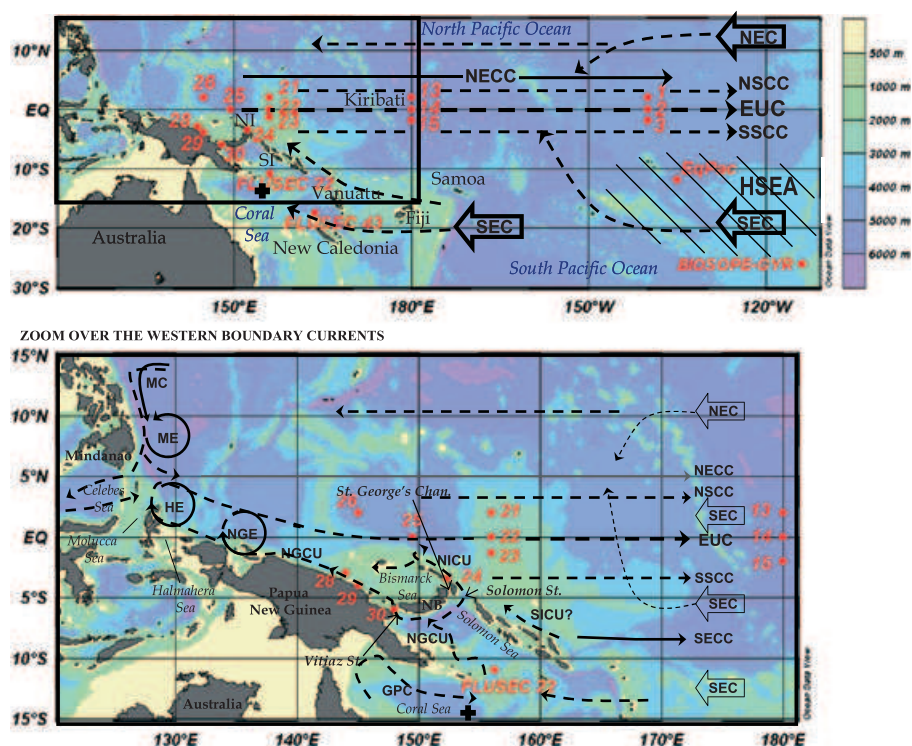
North Pacific Ocean
NEC
10°N
NECC
NSCC
EQ
EUC
SSCC
10°S
HSEA
SEC
20°S
30°S
Kiribati
NI
SI
Vanuatu
Samoa
Fiji
Coral Sea
Australia
New Caledonia
South Pacific Ocean
FLUSEC 22
FLUSEC 43
BIOSOPE-GYR
EqPac
26
25
21
22
23
24
28
29
30
13
14
15
1
2
3
150°E
180°E
150°W
120°W
500 m
1000 m
2000 m
3000 m
4000 m
5000 m
6000 m
Ocean Data View

ZOOM OVER THE WESTERN BOUNDARY CURRENTS

15°N
10°N
5°N
EQ
5°S
10°S
15°S
MC
ME
HE
NGE
NGCU
NGCU
NICU
SICU?
GPC
NEC
NECC
NSCC
SEC
EUC
SSCC
SEC
SECC
SEC
Mindanao
Celebes Sea
Molucca Sea
Halmahera Sea
Papua New Guinea
St. George's Chan.
Bismarck Sea
NB
Solomon St.
Solomon Sea
Vitiaz St.
Australia
Coral Sea
FLUSEC 22
21
22
23
24
25
26
28
29
30
13
14
15
130°E
140°E
150°E
160°E
170°E
180°E
Ocean Data View